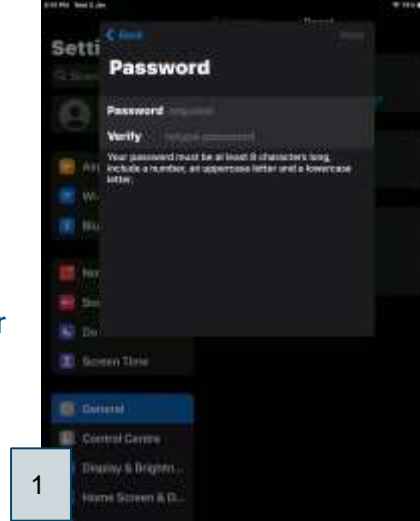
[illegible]

< Back

Password

Password required

Verify retype password

Your password must be at least 8 characters long, include a number, an uppercase letter and a lowercase letter.

Setti

Screen Time

General

Control Centre

Display & Brightn...

Home Screen & D...

1